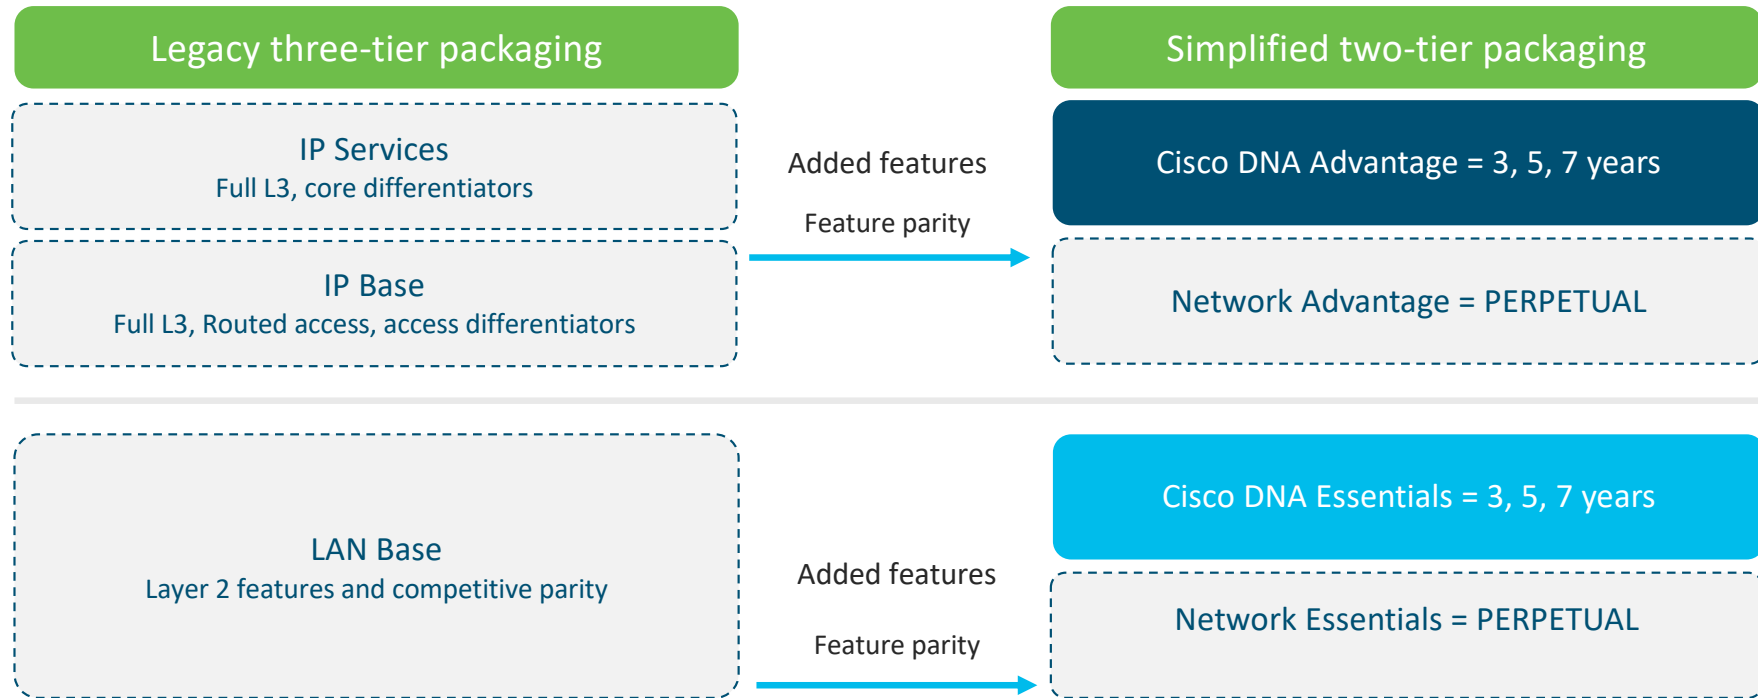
Legacy three-tier packaging

IP Services
Full L3, core differentiators

IP Base
Full L3, Routed access, access differentiators

Added features

Feature parity

Simplified two-tier packaging

Cisco DNA Advantage = 3, 5, 7 years

Network Advantage = PERPETUAL

LAN Base
Layer 2 features and competitive parity

Added features

Feature parity

Cisco DNA Essentials = 3, 5, 7 years

Network Essentials = PERPETUAL